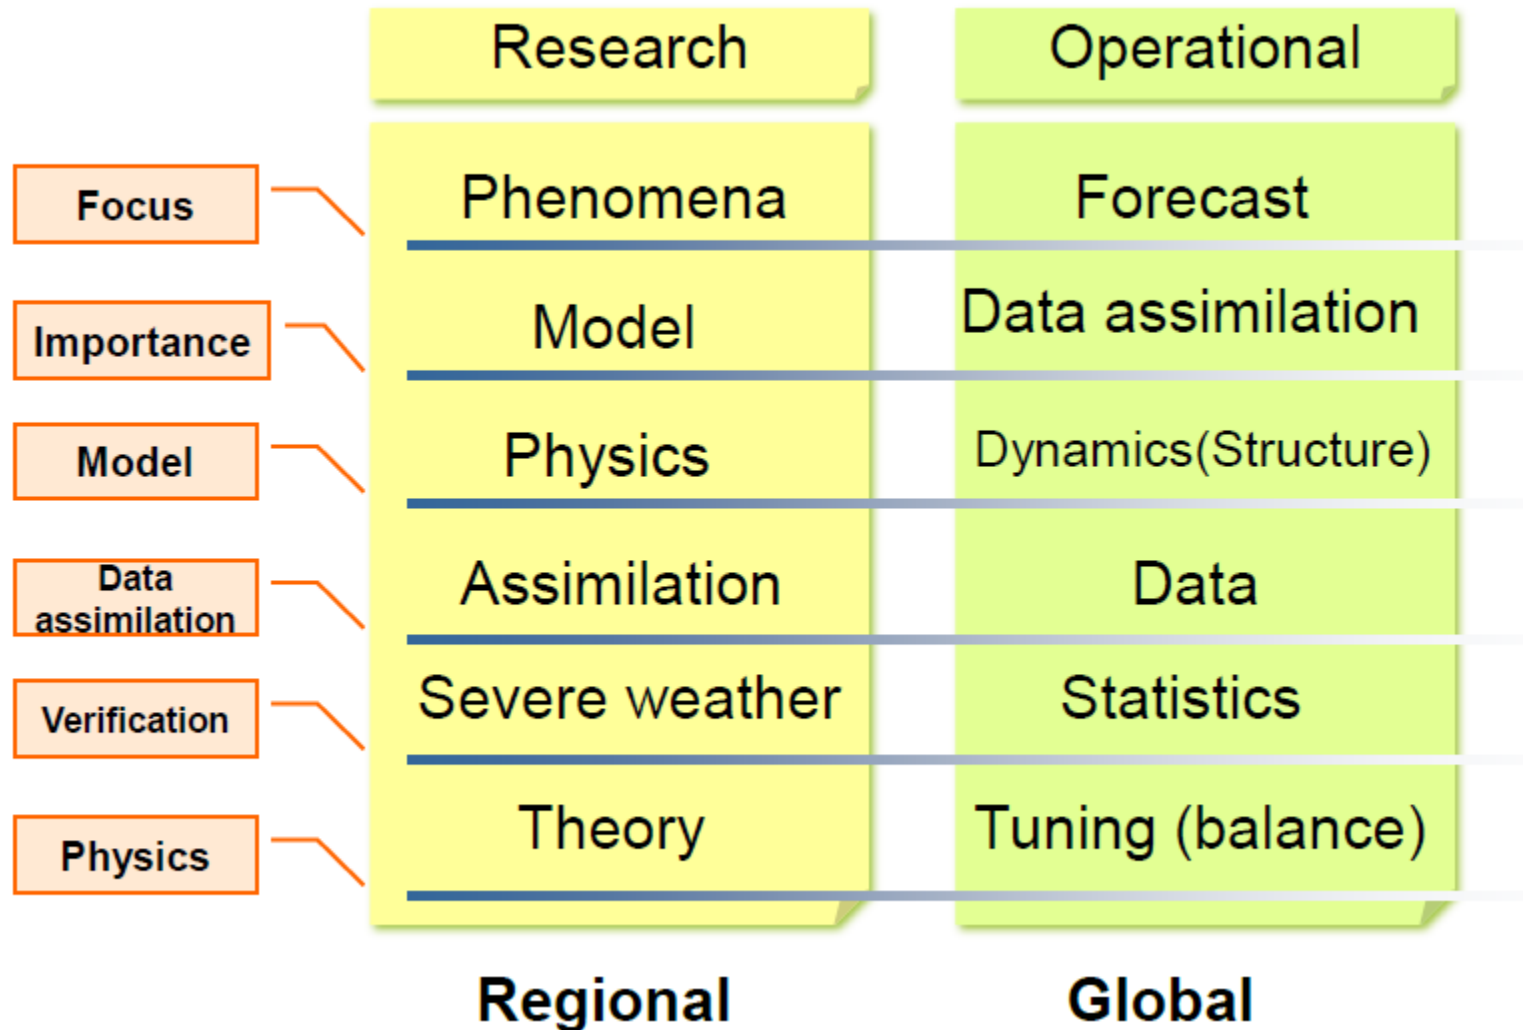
| | Research | Operational |
|---|---|---|
| Focus | Phenomena | Forecast |
| Importance | Model | Data assimilation |
| Model | Physics | Dynamics(Structure) |
| Data assimilation | Assimilation | Data |
| Verification | Severe weather | Statistics |
| Physics | Theory | Tuning (balance) |
| | Regional | Global |